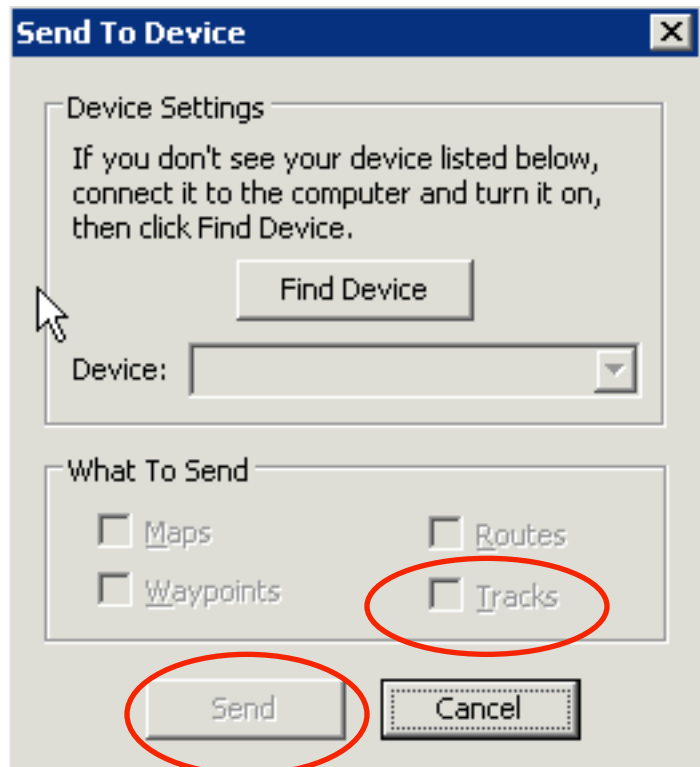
Send To Device

Device Settings

If you don't see your device listed below, connect it to the computer and turn it on, then click Find Device.

Find Device

Device:

What To Send

Maps

Routes

Waypoints

Tracks

Send

Cancel